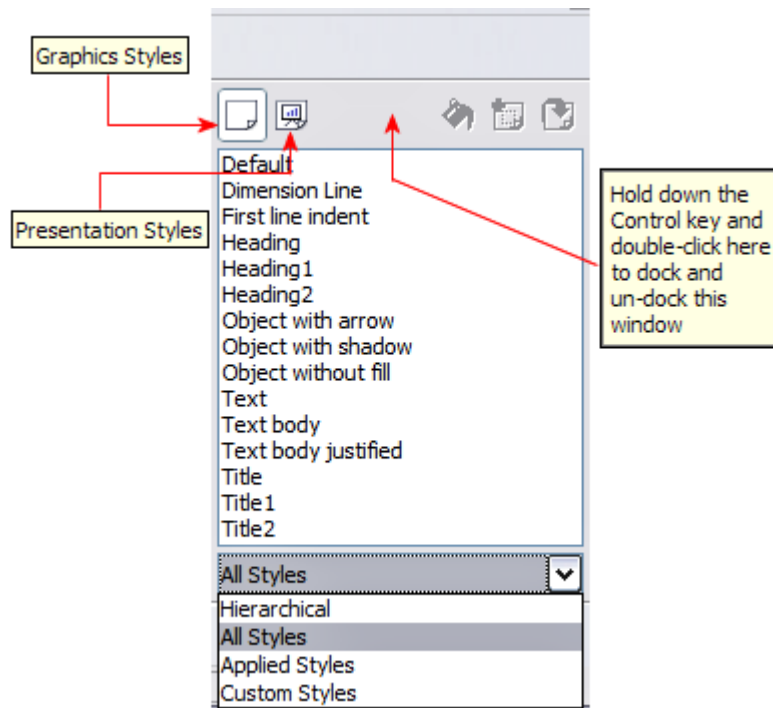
Graphics Styles

Presentation Styles

Hold down the Control key and double-click here to dock and un-dock this window

Default
Dimension Line
First line indent
Heading
Heading1
Heading2
Object with arrow
Object with shadow
Object without fill
Text
Text body
Text body justified
Title
Title1
Title2

All Styles

Hierarchical
All Styles
Applied Styles
Custom Styles